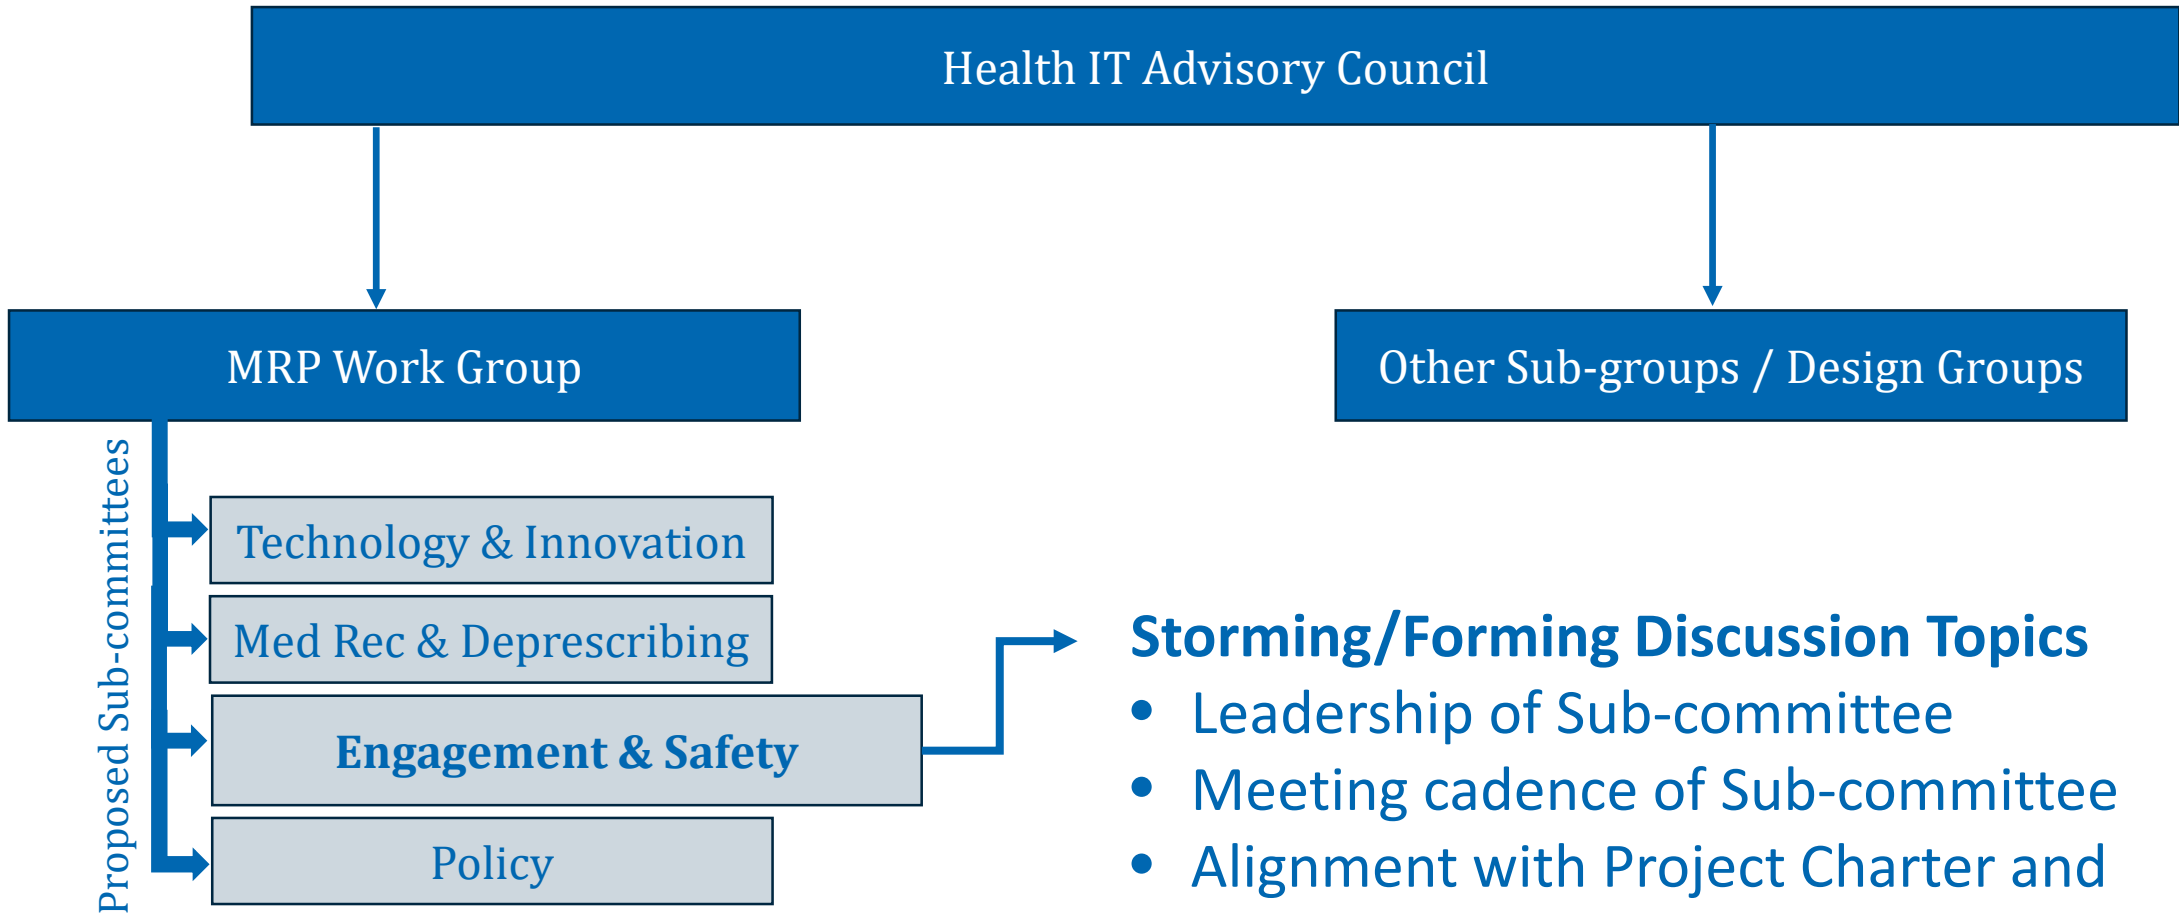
Health IT Advisory Council

MRP Work Group

Other Sub-groups / Design Groups

Proposed Sub-committees

Technology & Innovation

Med Rec & Deprescribing

Engagement & Safety

Policy

Storming/Forming Discussion Topics

- Leadership of Sub-committee
- Meeting cadence of Sub-committee
- Alignment with Project Charter and